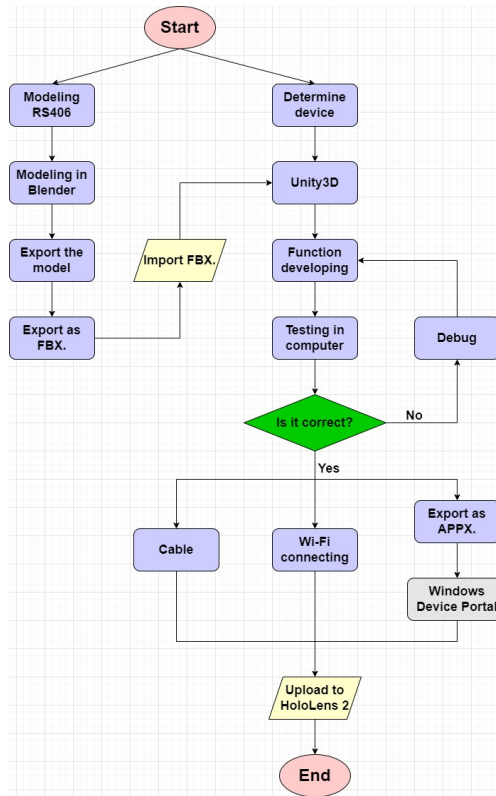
Start

Modeling RS406

Determine device

Modeling in Blender

Unity3D

Export the model

Import FBX.

Function developing

Export as FBX.

Testing in computer

Debug

Is it correct?

No

Yes

Export as APPX.

Cable

Wi-Fi connecting

Windows Device Portal

Upload to HoloLens 2

End